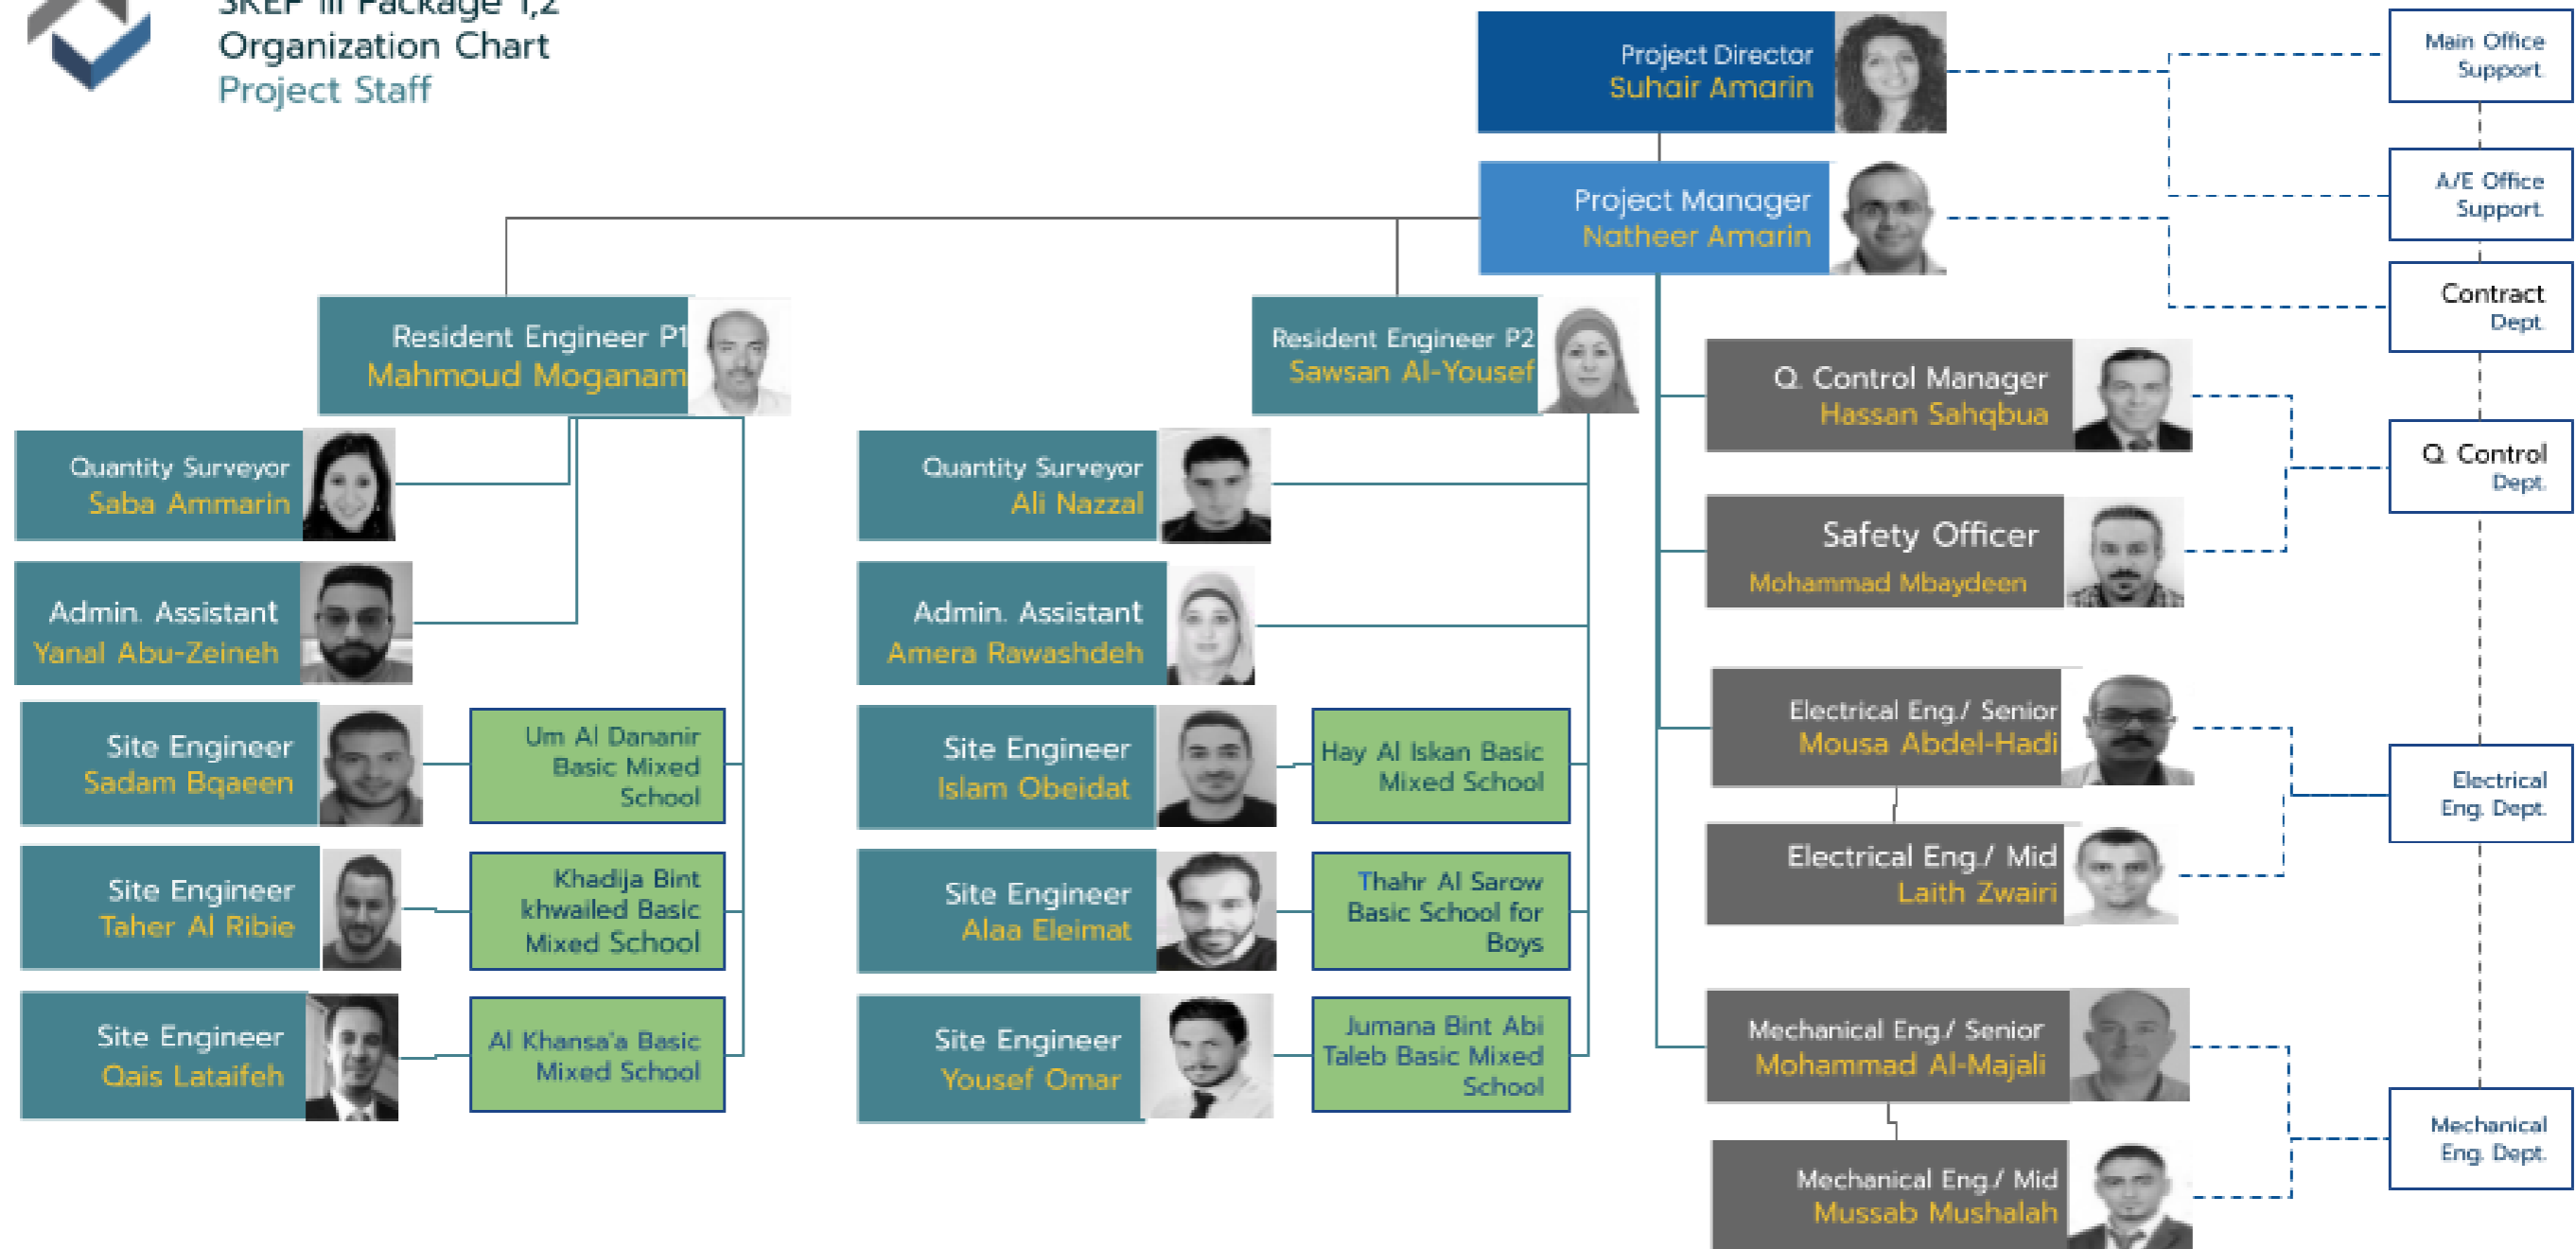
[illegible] III Package 1,2
Organization Chart
Project Staff

Project Director
Suhair Amarin

Project Manager
Natheer Amarin

Main Office Support

A/E Office Support

Contract Dept.

Resident Engineer P1
Mahmoud Moganam

Resident Engineer P2
Sawsan Al-Yousef

Q. Control Manager
Hassan Sahqbua

Q. Control Dept.

Quantity Surveyor
Saba Ammarin

Quantity Surveyor
Ali Nazzal

Safety Officer
Mohammad Mbaydeen

Admin. Assistant
Yanal Abu-Zeineh

Admin. Assistant
Amera Rawashdeh

Site Engineer
Sadam Bqaeen

Um Al Dananir Basic Mixed School

Site Engineer
Islam Obeidat

Hay Al Iskan Basic Mixed School

Electrical Eng./ Senior
Mousa Abdel-Hadi

Electrical Eng. Dept.

Site Engineer
Taher Al Ribie

Khadija Bint khwailed Basic Mixed School

Site Engineer
Alaa Eleimat

Thahr Al Sarow Basic School for Boys

Electrical Eng./ Mid
Laith Zwairi

Site Engineer
Qais Lataifeh

Al Khansa'a Basic Mixed School

Site Engineer
Yousef Omar

Jumana Bint Abi Taleb Basic Mixed School

Mechanical Eng./ Senior
Mohammad Al-Majali

Mechanical Eng. Dept.

Mechanical Eng./ Mid
Mussab Mushalah